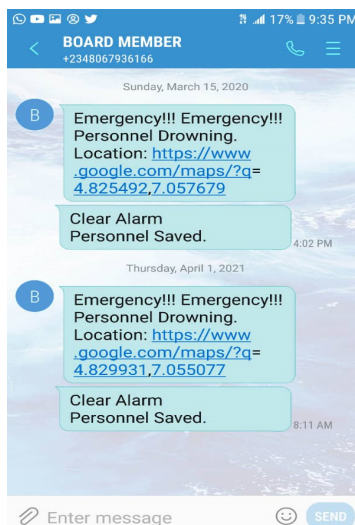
17% 9:35 PM

BOARD MEMBER
+2348067936166

Sunday, March 15, 2020

B

Emergency!!! Emergency!!! Personnel Drowning. Location: https://www.google.com/maps/?q=4.825492,7.057679

Clear Alarm
Personnel Saved.

4:02 PM

Thursday, April 1, 2021

B

Emergency!!! Emergency!!! Personnel Drowning. Location: https://www.google.com/maps/?q=4.829931,7.055077

Clear Alarm
Personnel Saved.

8:11 AM

Enter message

SEND